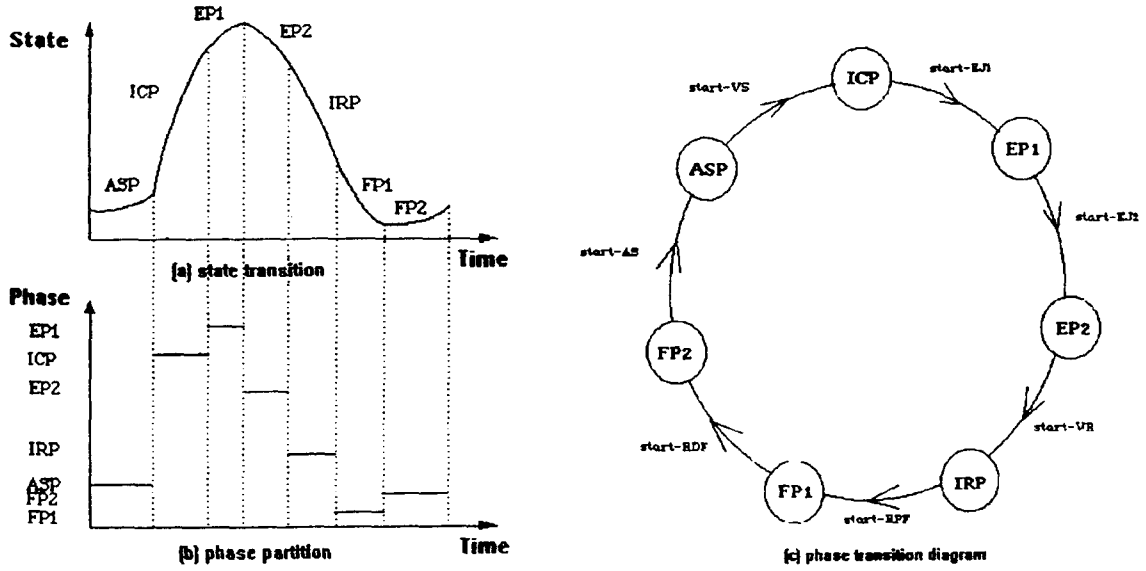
State

EP1

EP2

ICP

IRP

ASP

FP1

FP2

Time

(a) state transition

Phase

EP1

ICP

EP2

IRP

ASP

FP2

FP1

Time

(b) phase partition

start-VS

ICP

start-EJ1

EP1

ASP

start-EJ2

start-AS

EP2

FP2

start-VR

start-RDF

IRP

FP1

start-RPF

(c) phase transition diagram